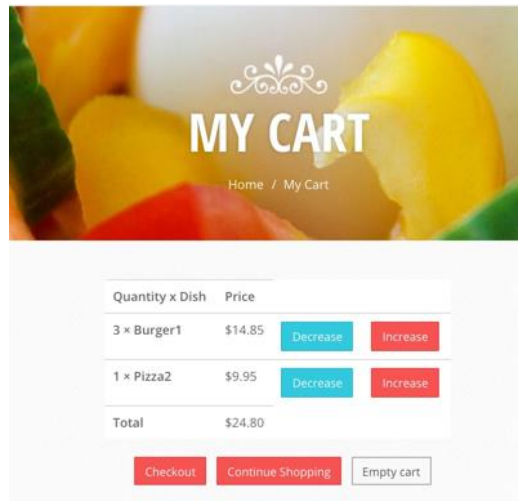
MY CART

Home / My Cart

| Quantity x Dish | Price | | |
|---|---|---|---|
| 3 × Burger1 | $14.85 | Decrease | Increase |
| 1 × Pizza2 | $9.95 | Decrease | Increase |
| Total | $24.80 | | |

Checkout Continue Shopping Empty cart